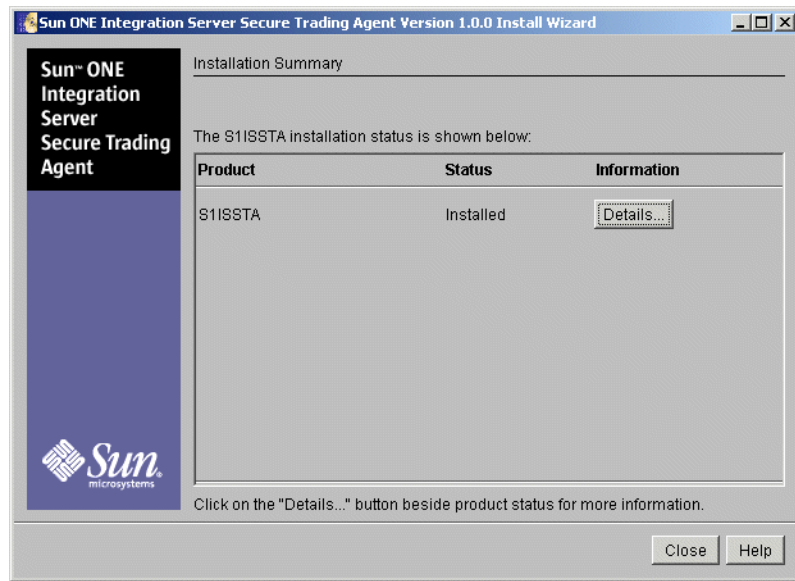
Sun ONE Integration Server Secure Trading Agent Version 1.0.0 Install Wizard

Sun™ ONE Integration Server Secure Trading Agent

Installation Summary

The S1ISSTA installation status is shown below:

| Product | Status | Information |
|---|---|---|
| S1ISSTA | Installed | Details... |

Sun microsystems

Click on the "Details..." button beside product status for more information.

Close Help